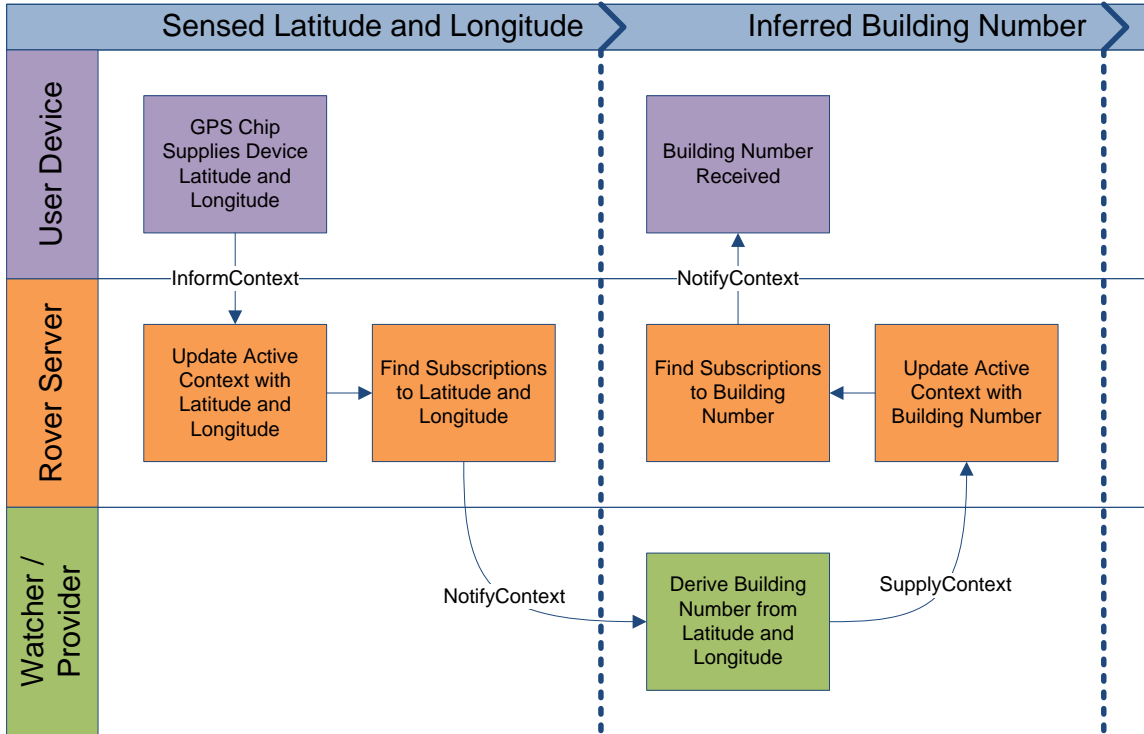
Sensed Latitude and Longitude

Inferred Building Number

User Device

GPS Chip Supplies Device Latitude and Longitude

Building Number Received

InformContext

NotifyContext

Rover Server

Update Active Context with Latitude and Longitude

Find Subscriptions to Latitude and Longitude

Find Subscriptions to Building Number

Update Active Context with Building Number

Watcher / Provider

NotifyContext

Derive Building Number from Latitude and Longitude

SupplyContext